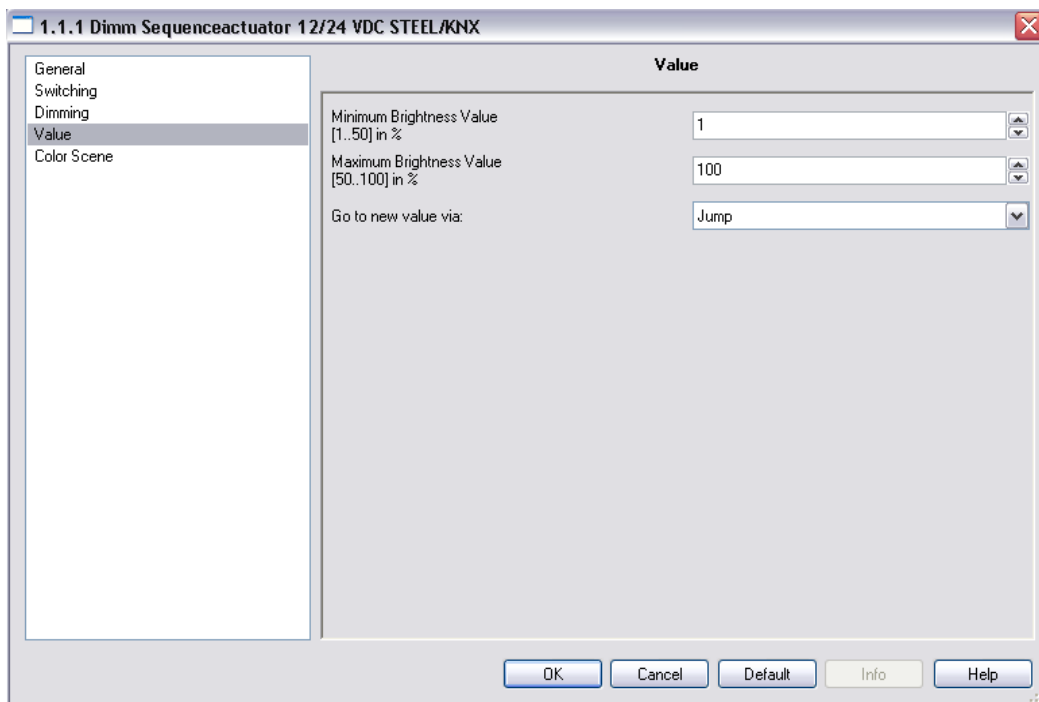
1.1.1 Dimm Sequenceactuator 12/24 VDC STEEL/KNX

General
Switching
Dimming
Value
Color Scene

Value

Minimum Brightness Value [1..50] in %
1

Maximum Brightness Value [50..100] in %
100

Go to new value via:
Jump

OK
Cancel
Default
Info
Help